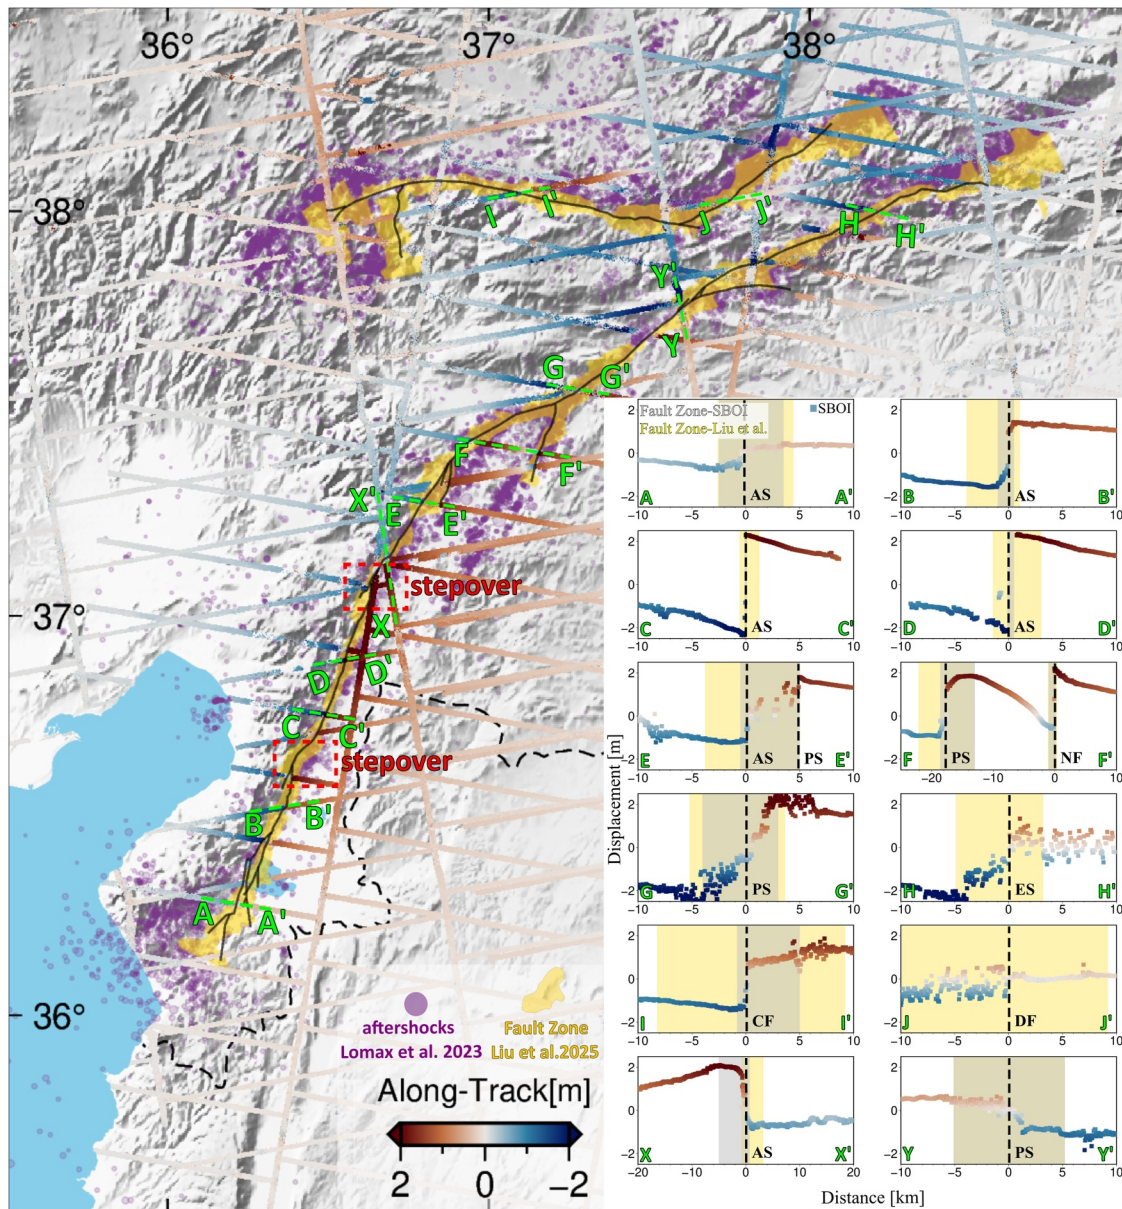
36°
37°
38°
38°
37°
36°
I
I'
J
J'
H
H'
Y'
Y
G
G'
F
F'
X'
E
E'
stepover
X
D
D'
C
C'
stepover
B
B'
A
A'
aftershocks
Lomax et al. 2023
Fault Zone
Liu et al.2025
Along-Track[m]
2
0
−2

Fault Zone-SBOI
Fault Zone-Liu et al.
SBOI
Displacement [m]
Distance [km]

A AS A'
B AS B'
C AS C'
D AS D'
E AS PS E'
F PS NF F'
G PS G'
H ES H'
I CF I'
J DF J'
X AS X'
Y PS Y'

2 0 −2
−10 −5 0 5 10
−20 −10 0
−20 −10 0 10 20